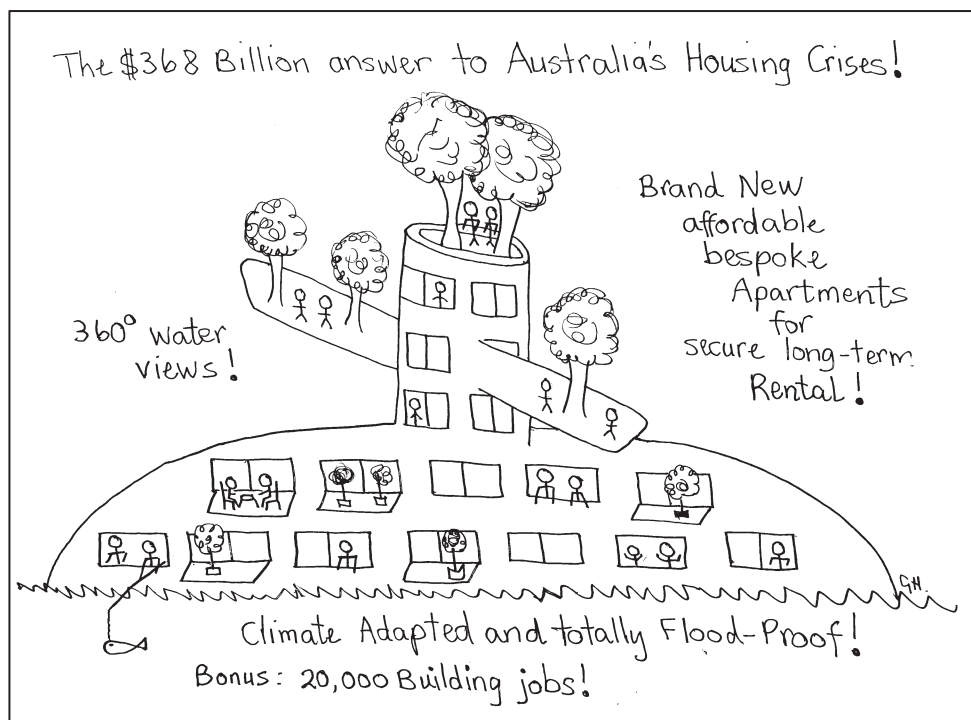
The \$368 Billion answer to Australia's Housing Crises!

Brand New affordable bespoke Apartments for secure long-term Rental!

$360^o$ water views!

G.H.

Climate Adapted and totally Flood-Proof!

Bonus: 20,000 Building jobs!